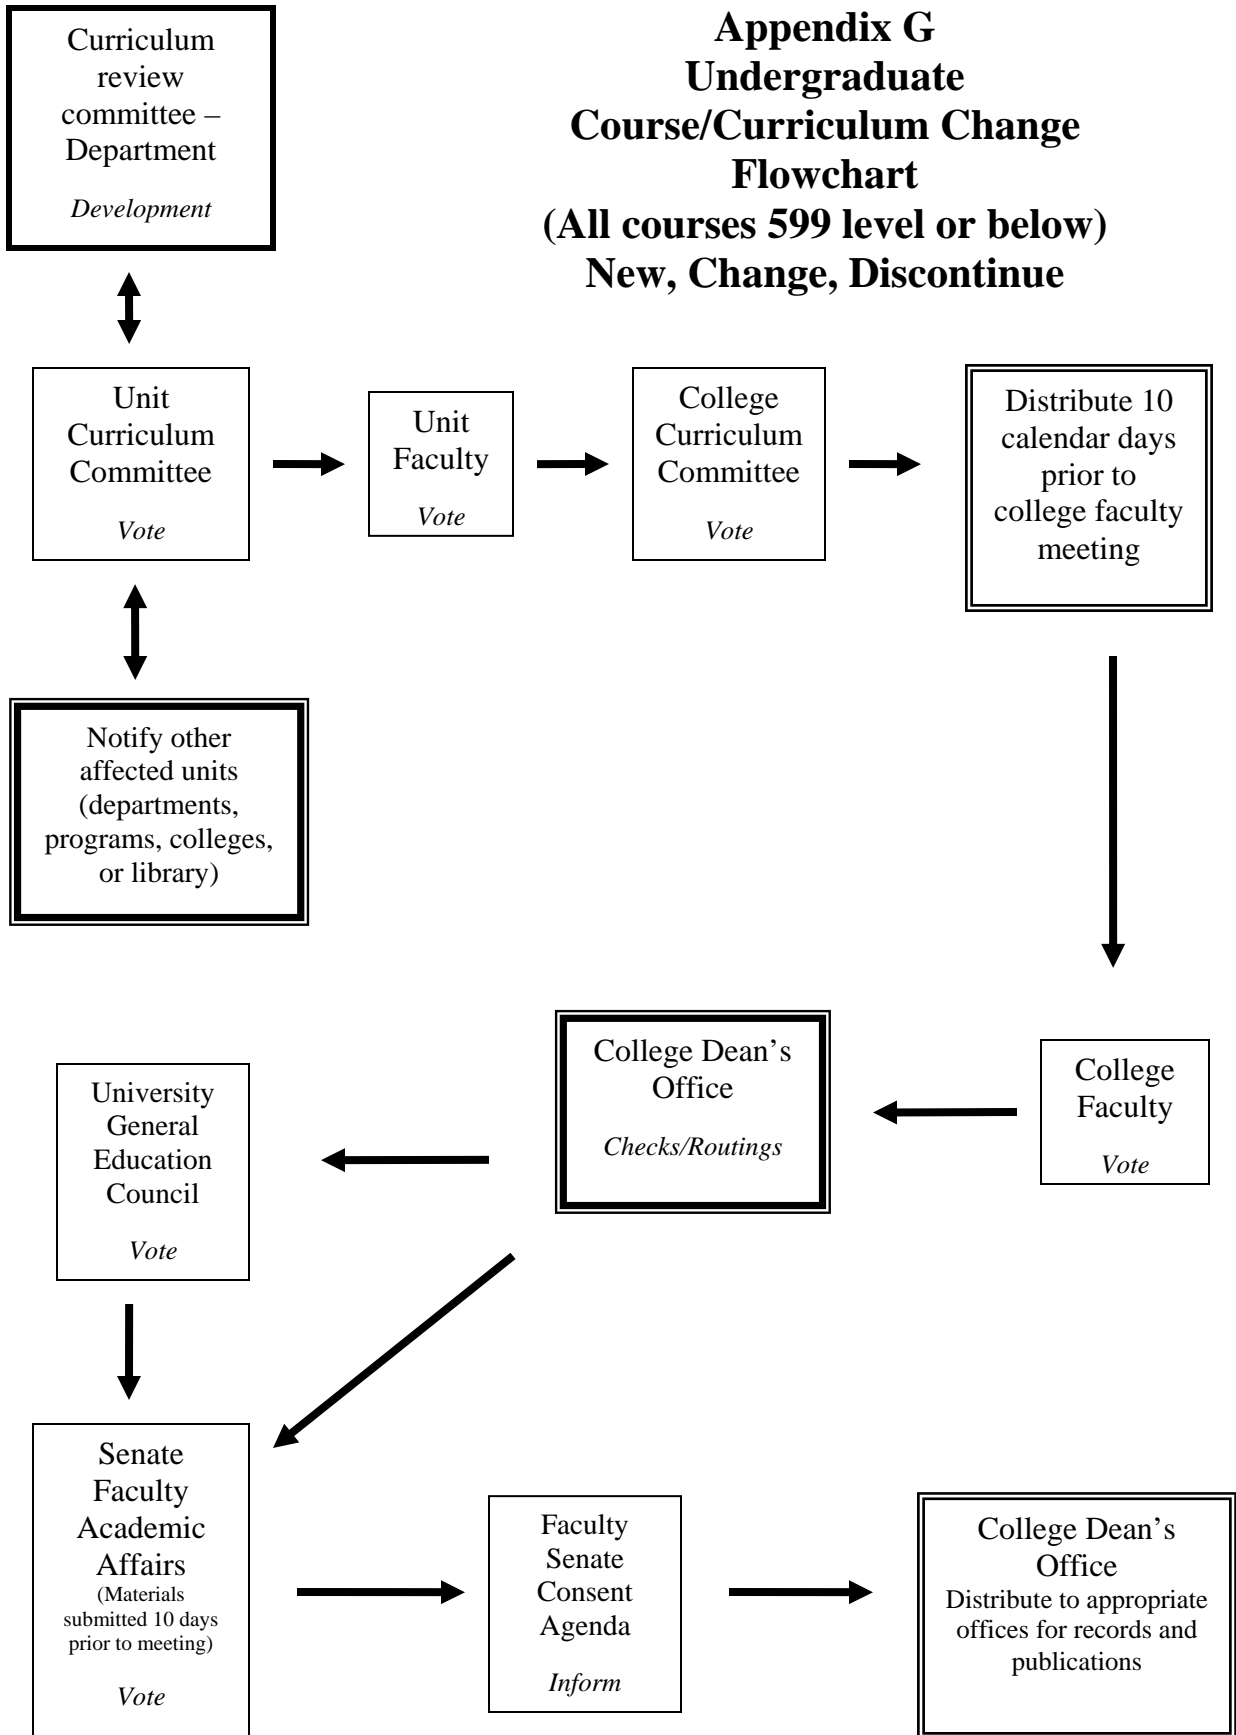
Curriculum review committee – Department

*Development*

**Appendix G**
**Undergraduate**
**Course/Curriculum Change**
**Flowchart**
**(All courses 599 level or below)**
**New, Change, Discontinue**

Unit Curriculum Committee

*Vote*

Unit Faculty

*Vote*

College Curriculum Committee

*Vote*

Distribute 10 calendar days prior to college faculty meeting

Notify other affected units (departments, programs, colleges, or library)

University General Education Council

*Vote*

College Dean's Office

*Checks/Routings*

College Faculty

*Vote*

Senate Faculty Academic Affairs
(Materials submitted 10 days prior to meeting)

*Vote*

Faculty Senate Consent Agenda

*Inform*

College Dean's Office
Distribute to appropriate offices for records and publications